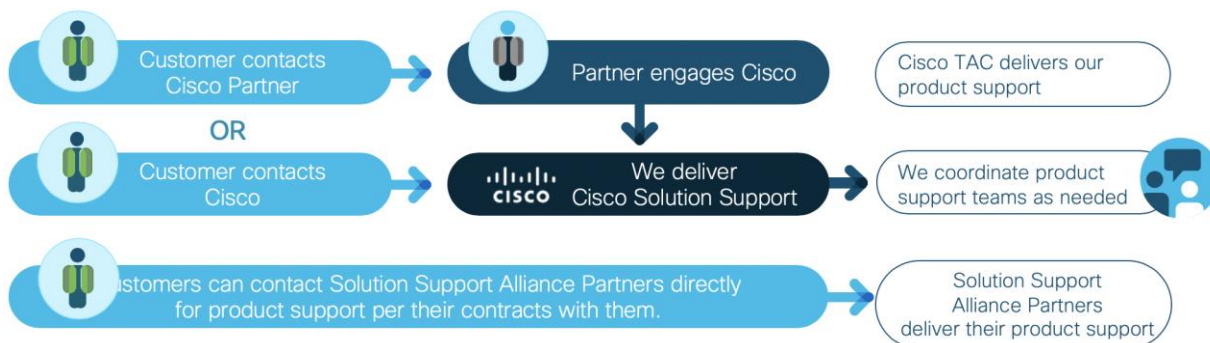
Customer contacts Cisco Partner

Partner engages Cisco

Cisco TAC delivers our product support

OR

Customer contacts Cisco

CISCO

We deliver Cisco Solution Support

We coordinate product support teams as needed

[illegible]ustomers can contact Solution Support Alliance Partners directly for product support per their contracts with them.

Solution Support Alliance Partners deliver their product support